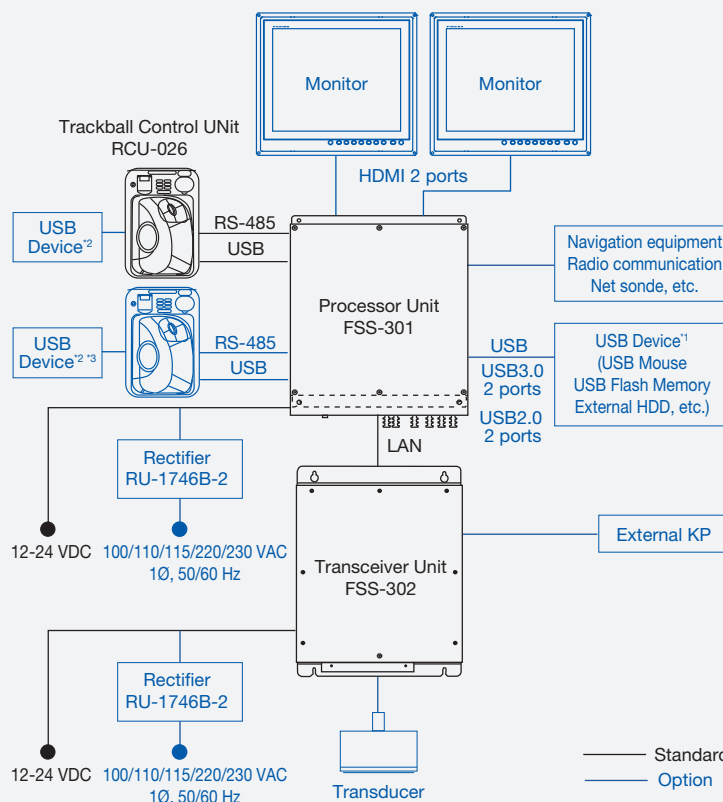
Monitor

Monitor

Trackball Control UNit
RCU-026

HDMI 2 ports

USB Device$^{*2}$

RS-485
USB

Navigation equipment
Radio communication
Net sonde, etc.

Processor Unit
FSS-301

USB Device$^{*2 *3}$

RS-485
USB

USB
USB3.0
2 ports
USB2.0
2 ports

USB Device$^{*1}$
(USB Mouse
USB Flash Memory
External HDD, etc.)

LAN

Rectifier
RU-1746B-2

12-24 VDC

100/110/115/220/230 VAC
1Ø, 50/60 Hz

Transceiver Unit
FSS-302

External KP

Rectifier
RU-1746B-2

12-24 VDC

100/110/115/220/230 VAC
1Ø, 50/60 Hz

Transducer

Standard

Option